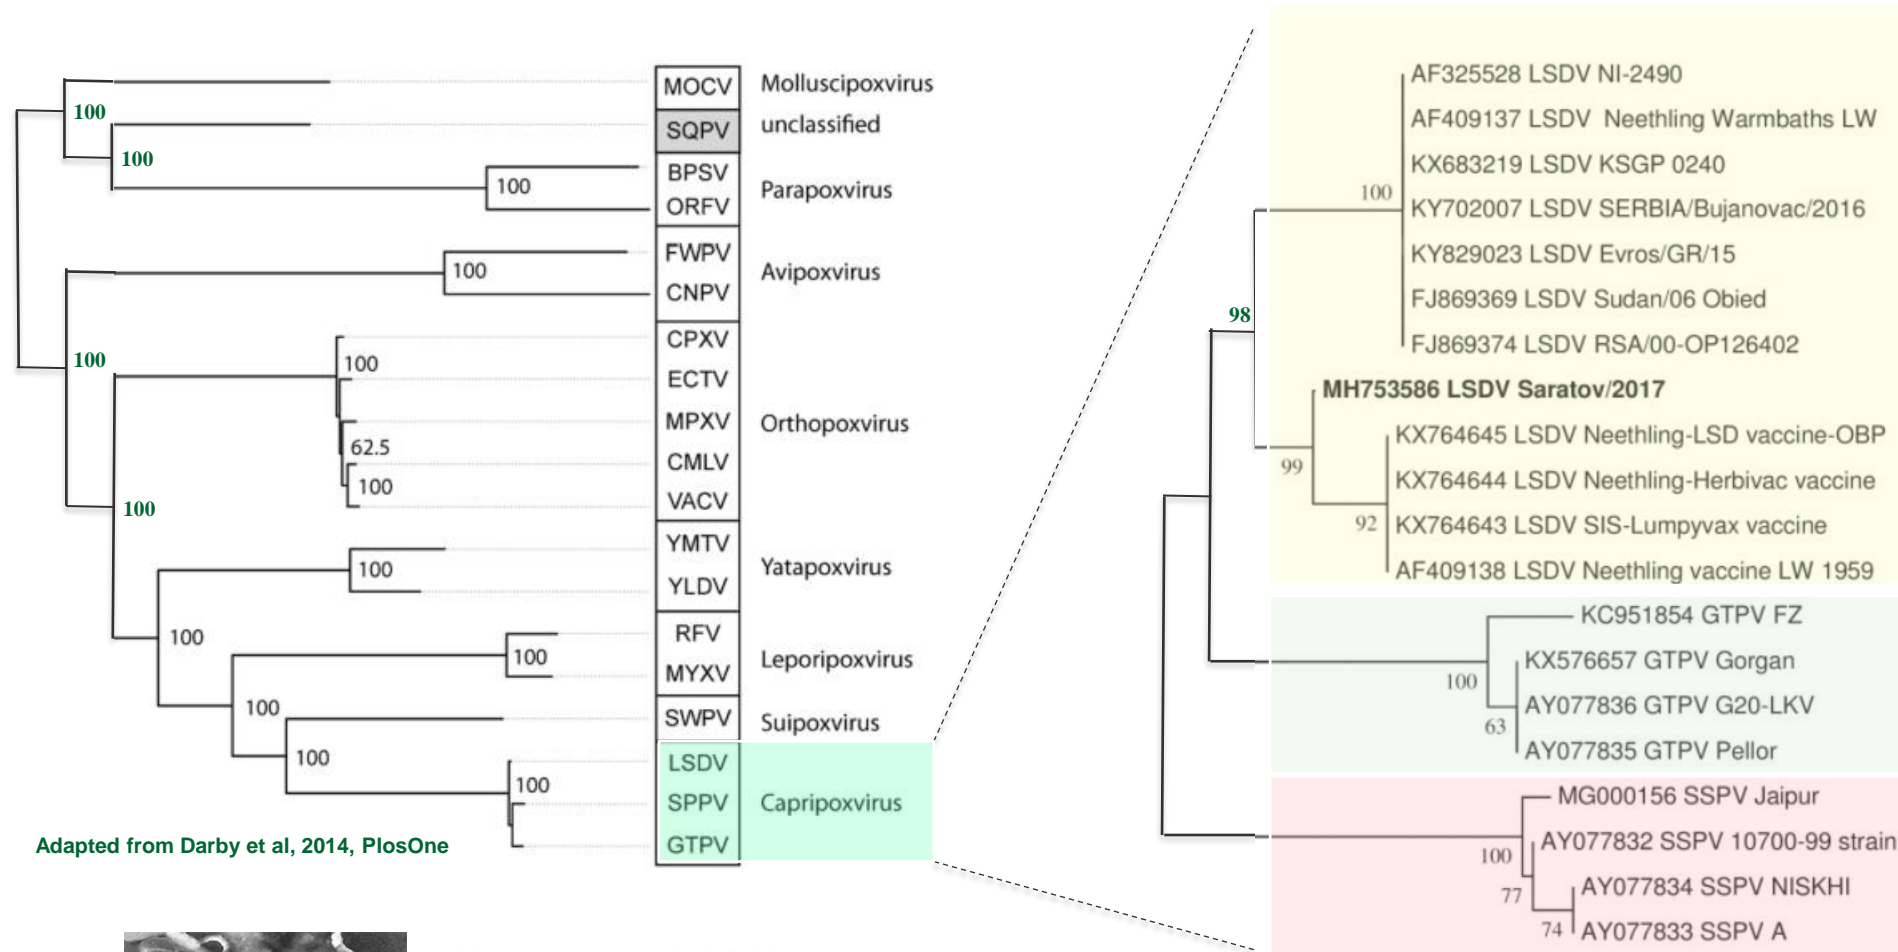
100
100
100
100
100
100
62.5
100
100
100
100
100
100
100

MOCV Molluscipoxvirus
SQPV unclassified
BPSV
ORFV Parapoxvirus
FWPV
CNPV Avipoxvirus
CPXV
ECTV
MPXV Orthopoxvirus
CMLV
VACV
YMTV
YLDV Yatapoxvirus
RFV
MYXV Leporipoxvirus
SWPV Suipoxvirus
LSDV
SPPV Capripoxvirus
GTPV

Adapted from Darby et al, 2014, PlosOne

AF325528 LSDV NI-2490
AF409137 LSDV Neethling Warmbaths LW
KX683219 LSDV KSGP 0240
100
KY702007 LSDV SERBIA/Bujanovac/2016
KY829023 LSDV Evros/GR/15
FJ869369 LSDV Sudan/06 Obied
98
FJ869374 LSDV RSA/00-OP126402
MH753586 LSDV Saratov/2017
KX764645 LSDV Neethling-LSD vaccine-OBP
99
KX764644 LSDV Neethling-Herbivac vaccine
92
KX764643 LSDV SIS-Lumpyvax vaccine
AF409138 LSDV Neethling vaccine LW 1959
KC951854 GTPV FZ
KX576657 GTPV Gorgan
100
AY077836 GTPV G20-LKV
63
AY077835 GTPV Pellor
MG000156 SSPV Jaipur
AY077832 SSPV 10700-99 strain
100
77
AY077834 SSPV NISKHI
74
AY077833 SSPV A